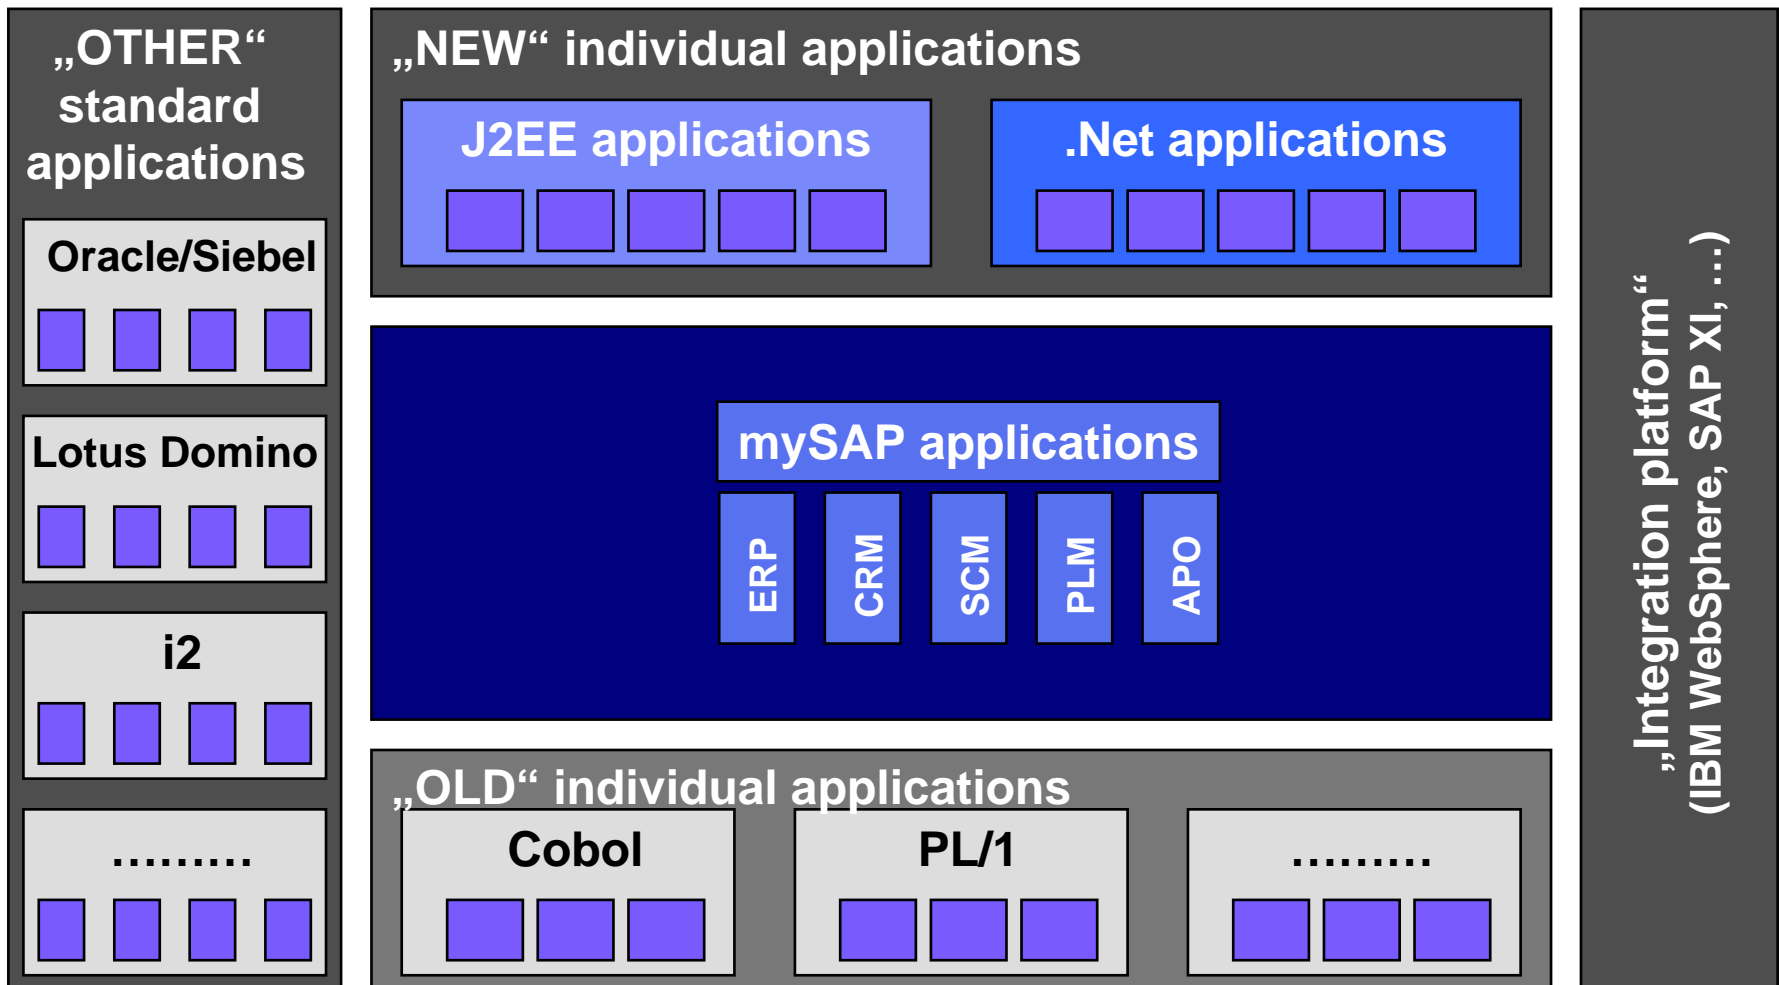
„OTHER“ standard applications

Oracle/Siebel

Lotus Domino

i2

.........

„NEW“ individual applications

J2EE applications

.Net applications

mySAP applications

ERP

CRM

SCM

PLM

APO

„OLD“ individual applications

Cobol

PL/1

.........

„Integration platform“ (IBM WebSphere, SAP XI, ...)